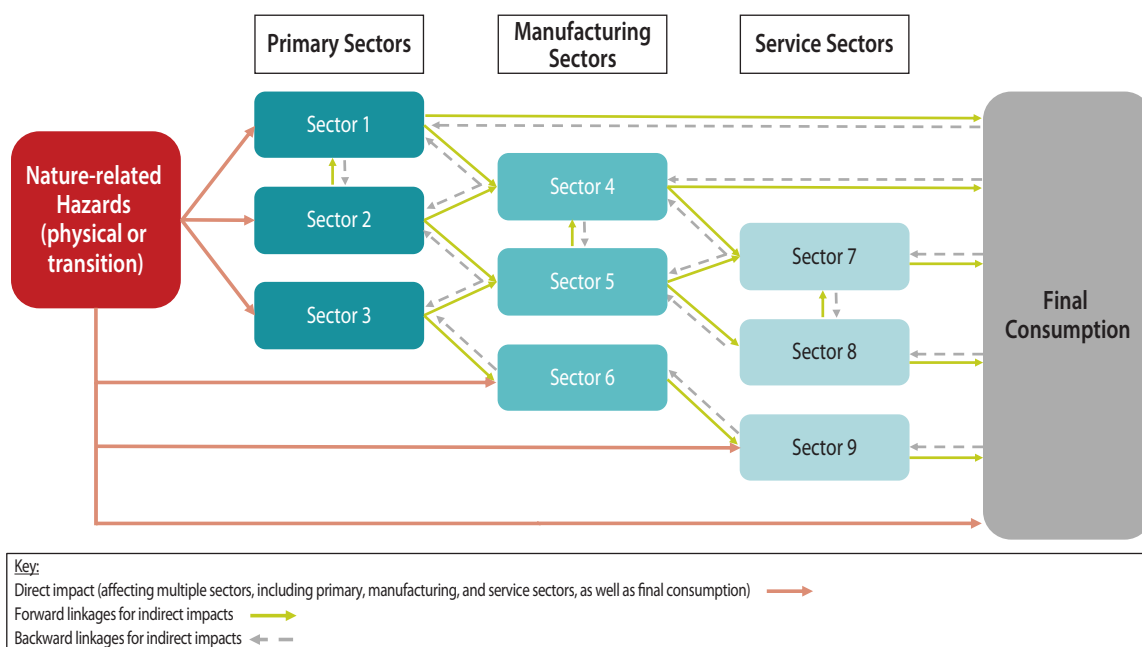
Primary Sectors

Manufacturing Sectors

Service Sectors

Nature-related Hazards (physical or transition)

Sector 1

Sector 2

Sector 3

Sector 4

Sector 5

Sector 6

Sector 7

Sector 8

Sector 9

Final Consumption

Key:

Direct impact (affecting multiple sectors, including primary, manufacturing, and service sectors, as well as final consumption)

Forward linkages for indirect impacts

Backward linkages for indirect impacts